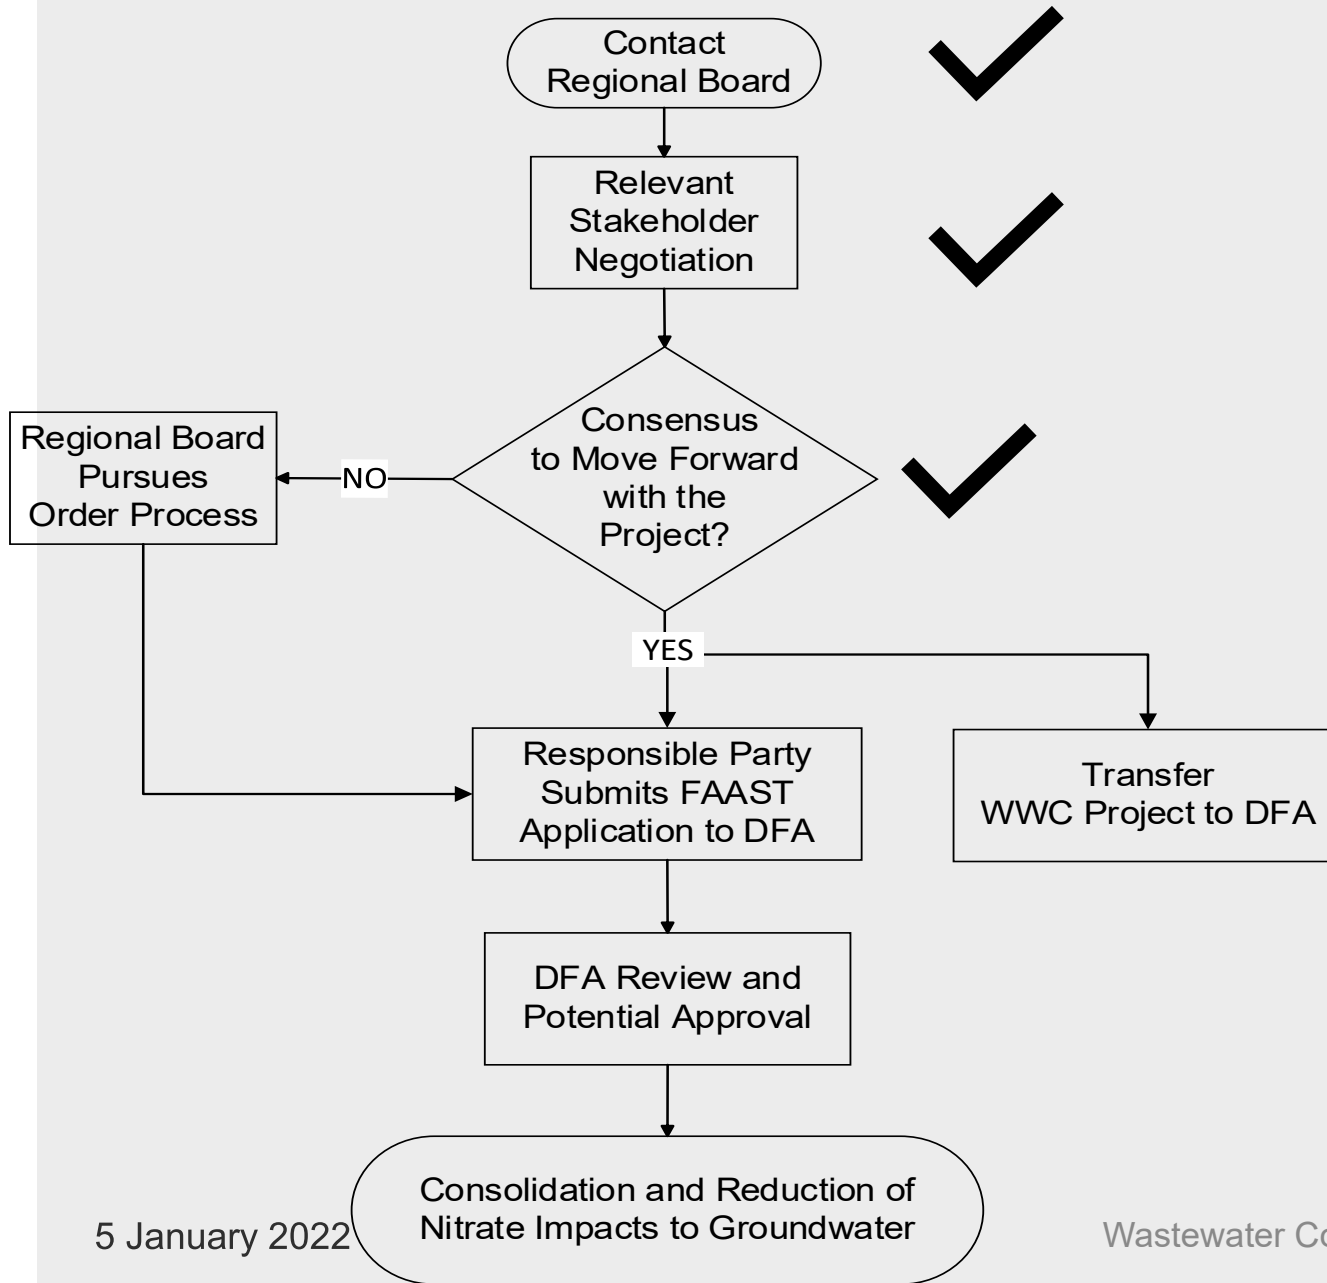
Contact Regional Board

Relevant Stakeholder Negotiation

Consensus to Move Forward with the Project?

NO

Regional Board Pursues Order Process

YES

Responsible Party Submits FAAST Application to DFA

Transfer WWC Project to DFA

DFA Review and Potential Approval

Consolidation and Reduction of Nitrate Impacts to Groundwater

5 January 2022

Wastewater Co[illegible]